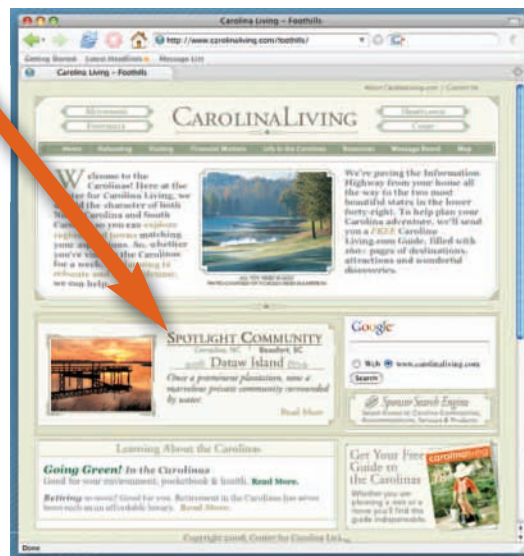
Carolina Living – Foothills

http://www.carolinaliving.com/foothills/

Getting Started Latest Headlines Message List

Carolina Living – Foothills

About CarolinaLiving.com | Contact Us

Mountains
Foothills

CAROLINALIVING

Heartland
Coast

Home Relocating Visiting Financial Matters Life in the Carolinas Resources Message Board Map

Welcome to the Carolinas! Here at the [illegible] for Carolina Living, we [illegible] the character of both North Carolina and South Carolina so you can explore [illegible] and towns matching your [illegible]. So, whether you're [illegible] the Carolinas for a week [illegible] to relocate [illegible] we may help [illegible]

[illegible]

We're paving the Information Highway from your home all the way to the two most beautiful states in the lower forty-eight. To help plan your Carolina adventure, we'll send you a FREE Carolina Living.com Guide, filled with 160+ pages of destinations, attractions and wonderful discoveries.

SPOTLIGHT COMMUNITY
Carolina, SC Beaufort, SC
2008 Dataw Island Press

Once a prominent plantation, now a marvelous private community surrounded by water.

Read More

Google

Web www.carolinaliving.com

Search

Sponsor Search Engine

Learning About the Carolinas

Going Green! In the Carolinas
Good for your environment, pocketbook & health. Read More.

Retiring so soon? Good for you. Retirement in the Carolinas has never been such an affordable luxury. Read More.

Get Your Free Guide to the Carolinas
Whether you are planning a visit or a move you'll find this guide indispensable.

carolinaliving

Copyright 2008, Center for Carolina Liv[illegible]

Done